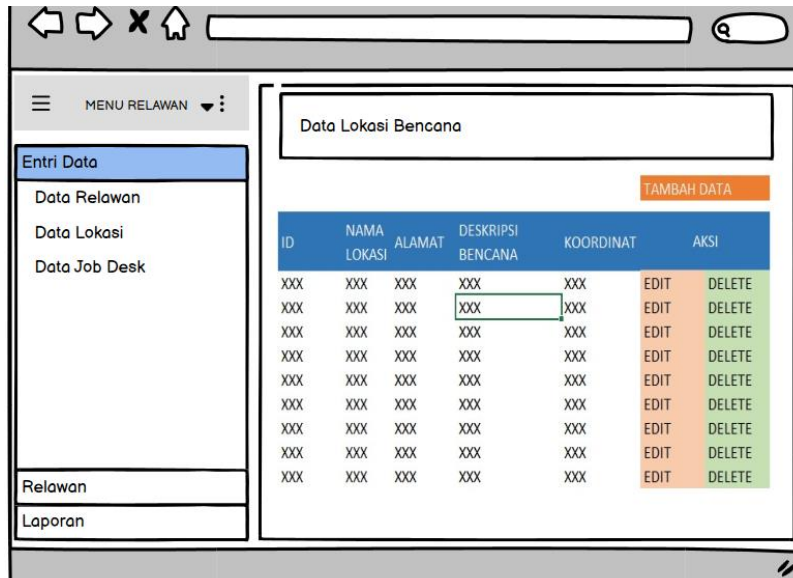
MENU RELAWAN

Entri Data

Data Relawan

Data Lokasi

Data Job Desk

Relawan

Laporan

Data Lokasi Bencana

TAMBAH DATA

| ID | NAMA LOKASI | ALAMAT | DESKRIPSI BENCANA | KOORDINAT | AKSI | |
|---|---|---|---|---|---|---|
| XXX | XXX | XXX | XXX | XXX | EDIT | DELETE |
| XXX | XXX | XXX | XXX | XXX | EDIT | DELETE |
| XXX | XXX | XXX | XXX | XXX | EDIT | DELETE |
| XXX | XXX | XXX | XXX | XXX | EDIT | DELETE |
| XXX | XXX | XXX | XXX | XXX | EDIT | DELETE |
| XXX | XXX | XXX | XXX | XXX | EDIT | DELETE |
| XXX | XXX | XXX | XXX | XXX | EDIT | DELETE |
| XXX | XXX | XXX | XXX | XXX | EDIT | DELETE |
| XXX | XXX | XXX | XXX | XXX | EDIT | DELETE |